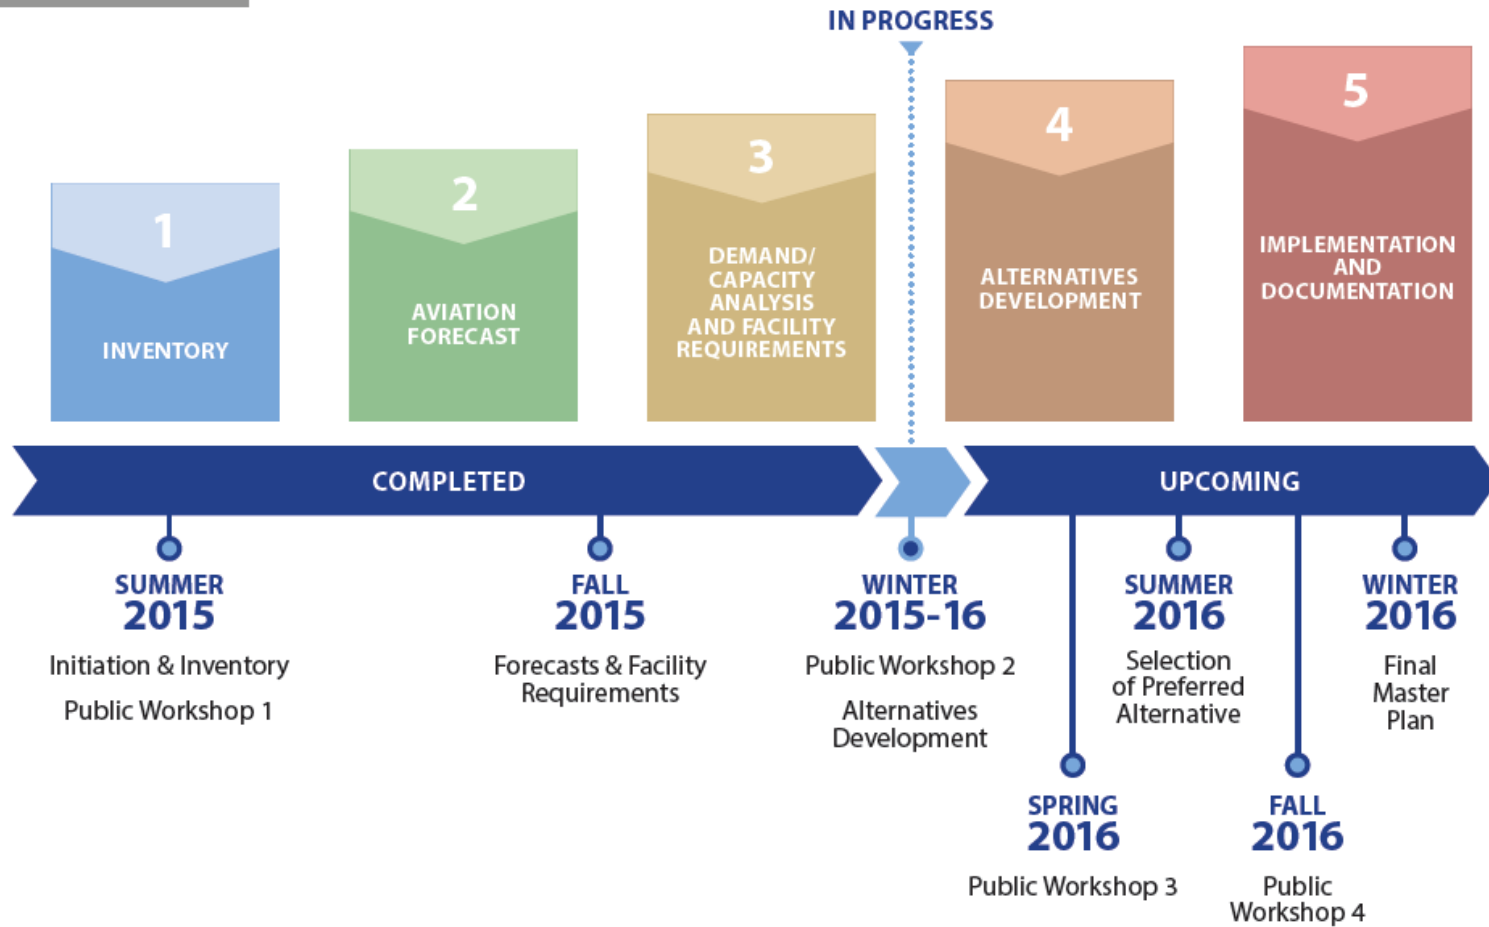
IN PROGRESS

1
INVENTORY

2
AVIATION FORECAST

3
DEMAND/ CAPACITY ANALYSIS AND FACILITY REQUIREMENTS

4
ALTERNATIVES DEVELOPMENT

5
IMPLEMENTATION AND DOCUMENTATION

COMPLETED

UPCOMING

SUMMER
2015
Initiation & Inventory
Public Workshop 1

FALL
2015
Forecasts & Facility Requirements

WINTER
2015-16
Public Workshop 2
Alternatives Development

SPRING
2016
Public Workshop 3

SUMMER
2016
Selection of Preferred Alternative

FALL
2016
Public Workshop 4

WINTER
2016
Final Master Plan